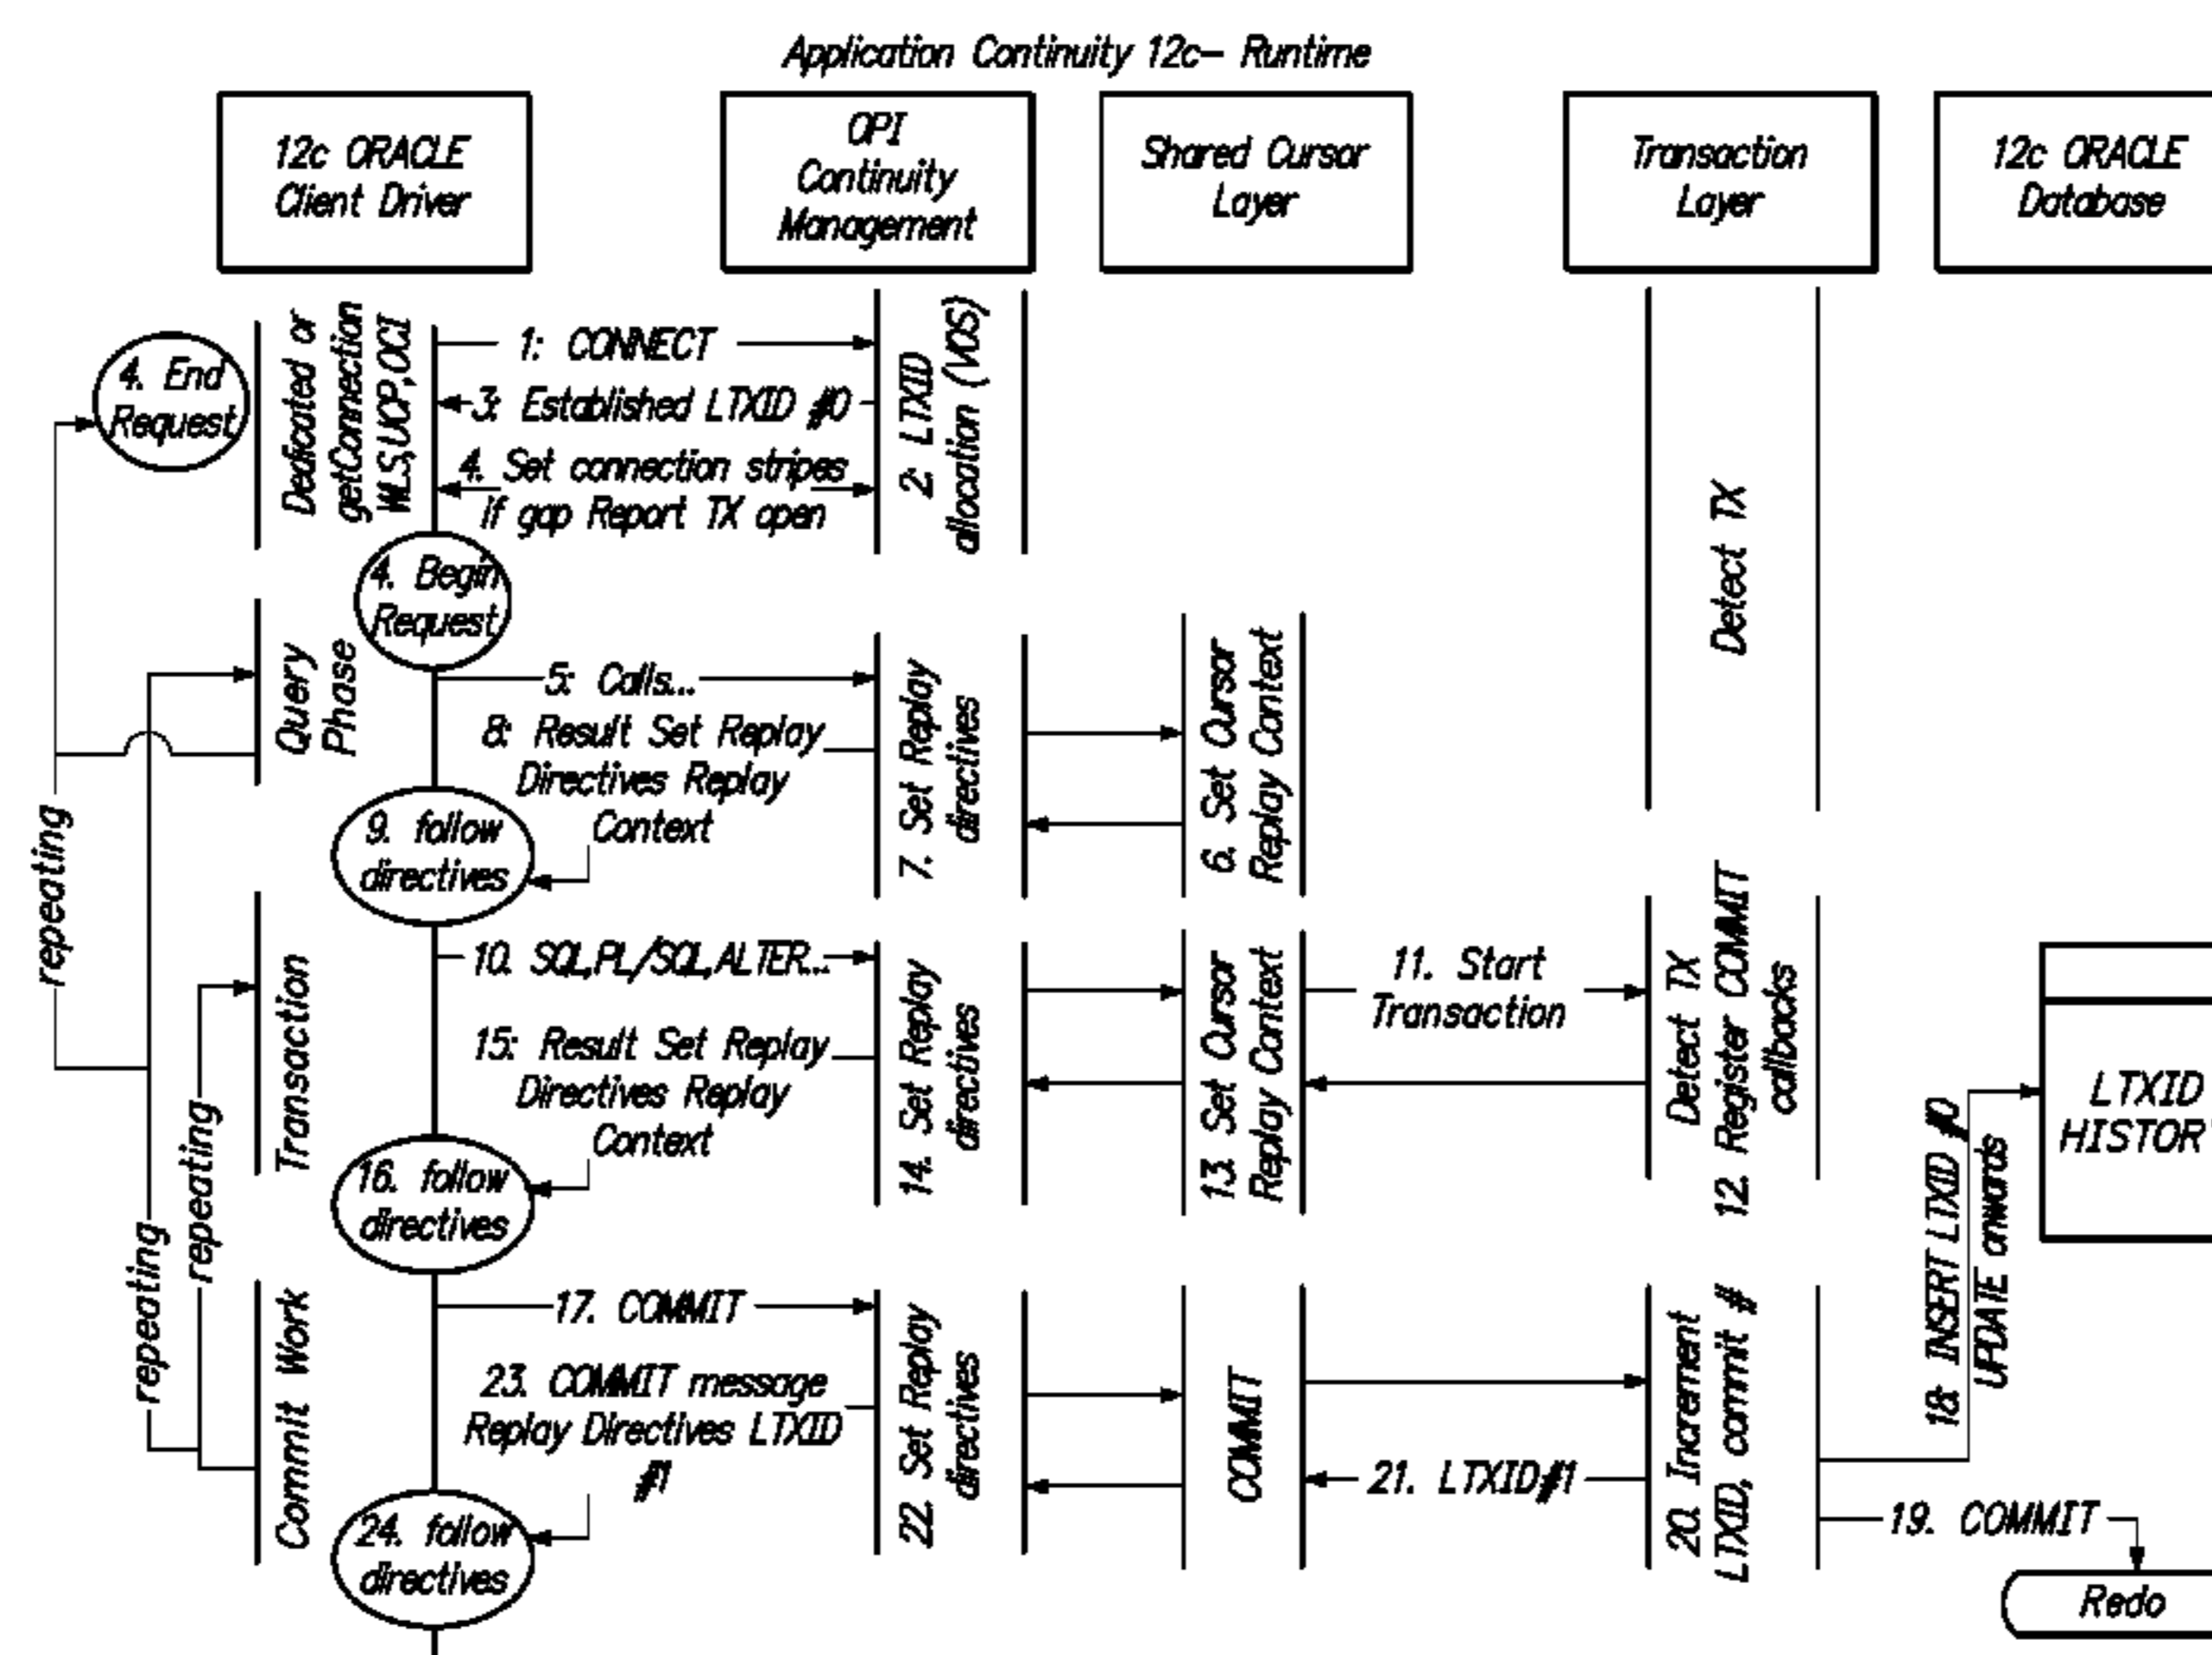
Application Continuity 12c– Runtime

12c ORACLE Client Driver

OPI Continuity Management

Shared Cursor Layer

Transaction Layer

12c ORACLE Database

Dedicated or getConnection WLS,UCP,OCI

1: CONNECT

2. LTXID allocation (VOS)

3: Established LTXID #0

4. End Request

4. Set connection stripes If gap Report TX open

4. Begin Request

Detect TX

Query Phase

5: Calls...

8: Result Set Replay Directives Replay Context

7. Set Replay directives

6. Set Cursor Replay Context

9. follow directives

repeating

Transaction

10. SQL,PL/SQL,ALTER...

14. Set Replay directives

13. Set Cursor Replay Context

11. Start Transaction

Detect TX 12. Register COMMIT callbacks

15: Result Set Replay Directives Replay Context

16. follow directives

LTXID HISTOR

18. INSERT LTXID #0 UPDATE onwards

repeating

repeating

Commit Work

17. COMMIT

22. Set Replay directives

COMMIT

20. Increment LTXID, commit #

23. COMMIT message Replay Directives LTXID #1

21. LTXID#1

24. follow directives

19. COMMIT

Redo